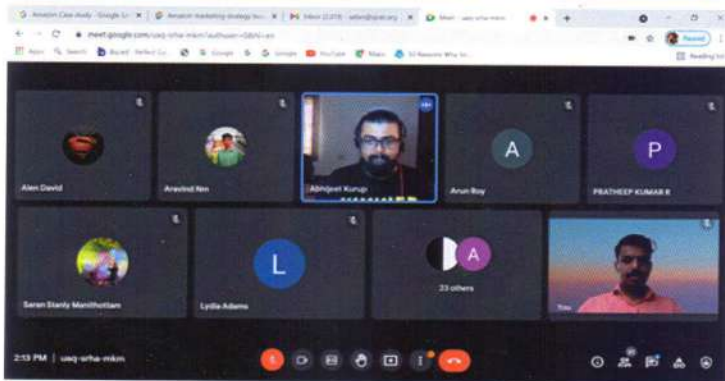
Amazon Case Study - Google Sl | Amazon marketing strategy bu | Inbox (2,073) | Meet - uaq-srha-mkm

meet.google.com/uaq-srha-mkm?authuser=0&hl=en

Paused

Reading list

Alen David

Aravind Nn

Abhijeet Kurup

A

Arun Roy

P

PRATHEEP KUMAR R

Saran Stanly Manithottam

L

Lydia Adams

A

23 others

You

2:13 PM | uaq-srha-mkm